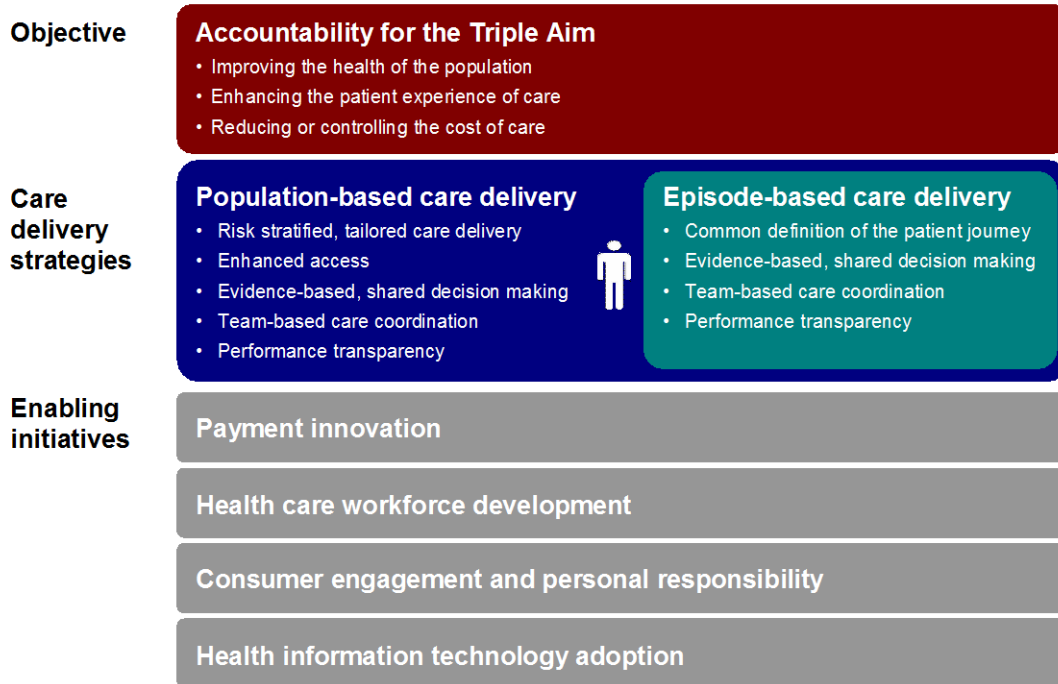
Objective

Accountability for the Triple Aim

• Improving the health of the population
• Enhancing the patient experience of care
• Reducing or controlling the cost of care

Care delivery strategies

Population-based care delivery

• Risk stratified, tailored care delivery
• Enhanced access
• Evidence-based, shared decision making
• Team-based care coordination
• Performance transparency

Episode-based care delivery

• Common definition of the patient journey
• Evidence-based, shared decision making
• Team-based care coordination
• Performance transparency

Enabling initiatives

Payment innovation

Health care workforce development

Consumer engagement and personal responsibility

Health information technology adoption